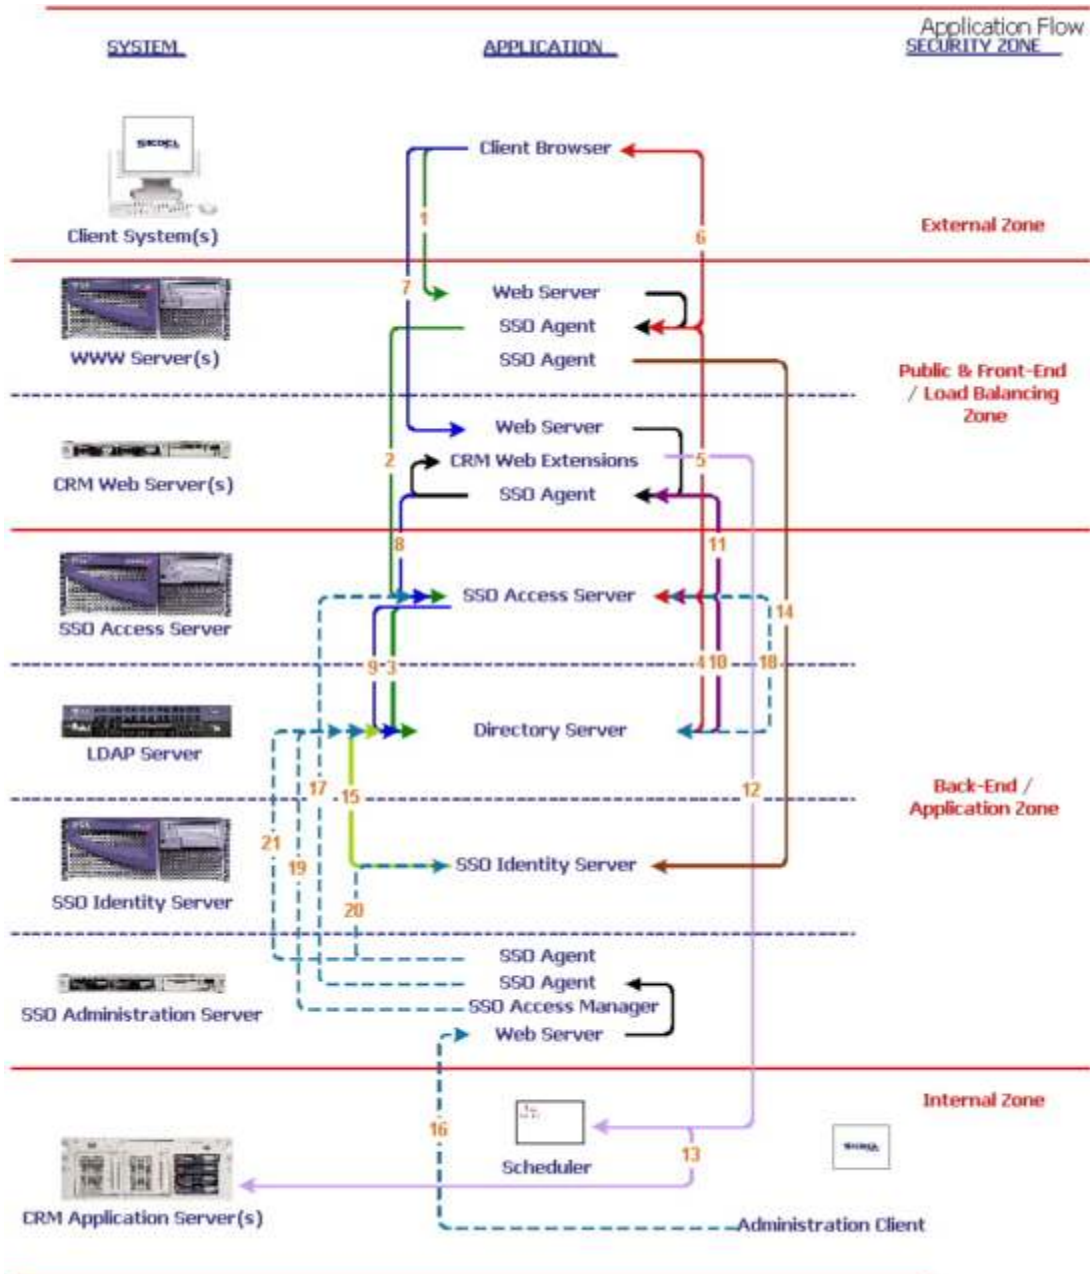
Application Flow

SYSTEM

APPLICATION

SECURITY ZONE

SIEBEL

Client Browser

Client System(s)

External Zone

1

6

7

Web Server

SSO Agent

WWW Server(s)

SSO Agent

Public & Front-End / Load Balancing Zone

Web Server

2

CRM Web Extensions

5

CRM Web Server(s)

SSO Agent

8

11

SSO Access Server

14

SSO Access Server

9

3

4

10

18

LDAP Server

Directory Server

17

15

12

Back-End / Application Zone

21

19

SSO Identity Server

SSO Identity Server

20

SSO Agent

SSO Agent

SSO Administration Server

SSO Access Manager

Web Server

Internal Zone

16

Scheduler

13

SIEBEL

CRM Application Server(s)

Administration Client